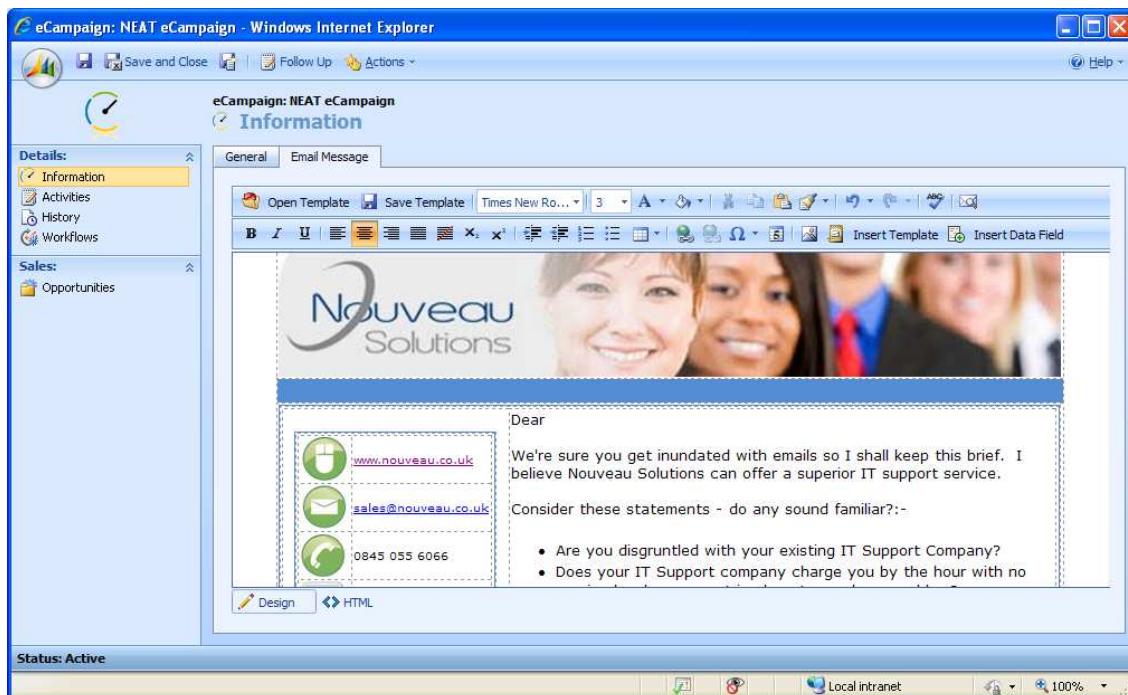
eCampaign: NEAT eCampaign - Windows Internet Explorer

Save and Close | Follow Up | Actions

Help

eCampaign: NEAT eCampaign
Information

Details:
Information
Activities
History
Workflows

Sales:
Opportunities

General | Email Message

Open Template | Save Template | Times New Ro... | 3

B I U | Insert Template | Insert Data Field

Nouveau Solutions

www.nouveau.co.uk

sales@nouveau.co.uk

0845 055 6066

Dear

We're sure you get inundated with emails so I shall keep this brief. I believe Nouveau Solutions can offer a superior IT support service.

Consider these statements - do any sound familiar?:-

• Are you disgruntled with your existing IT Support Company?
• Does your IT Support company charge you by the hour with no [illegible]

Design | HTML

Status: Active

Local intranet | 100%